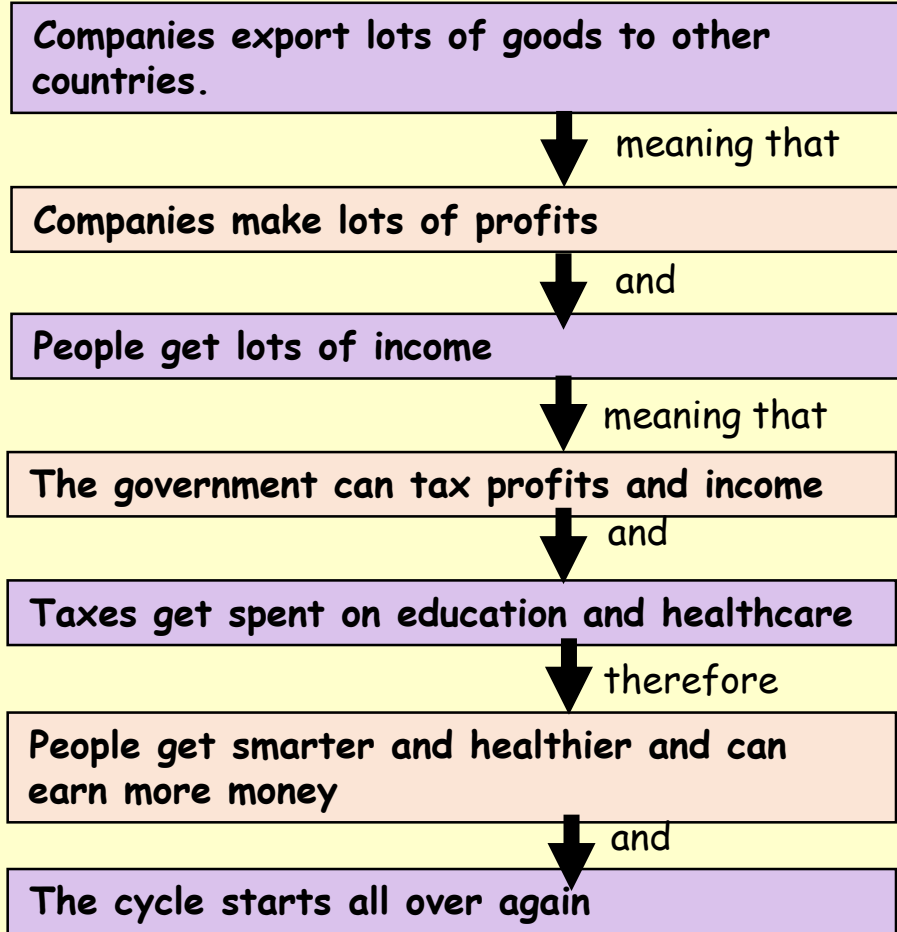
Companies export lots of goods to other countries.

meaning that

Companies make lots of profits

and

People get lots of income

meaning that

The government can tax profits and income

and

Taxes get spent on education and healthcare

therefore

People get smarter and healthier and can earn more money

and

The cycle starts all over again